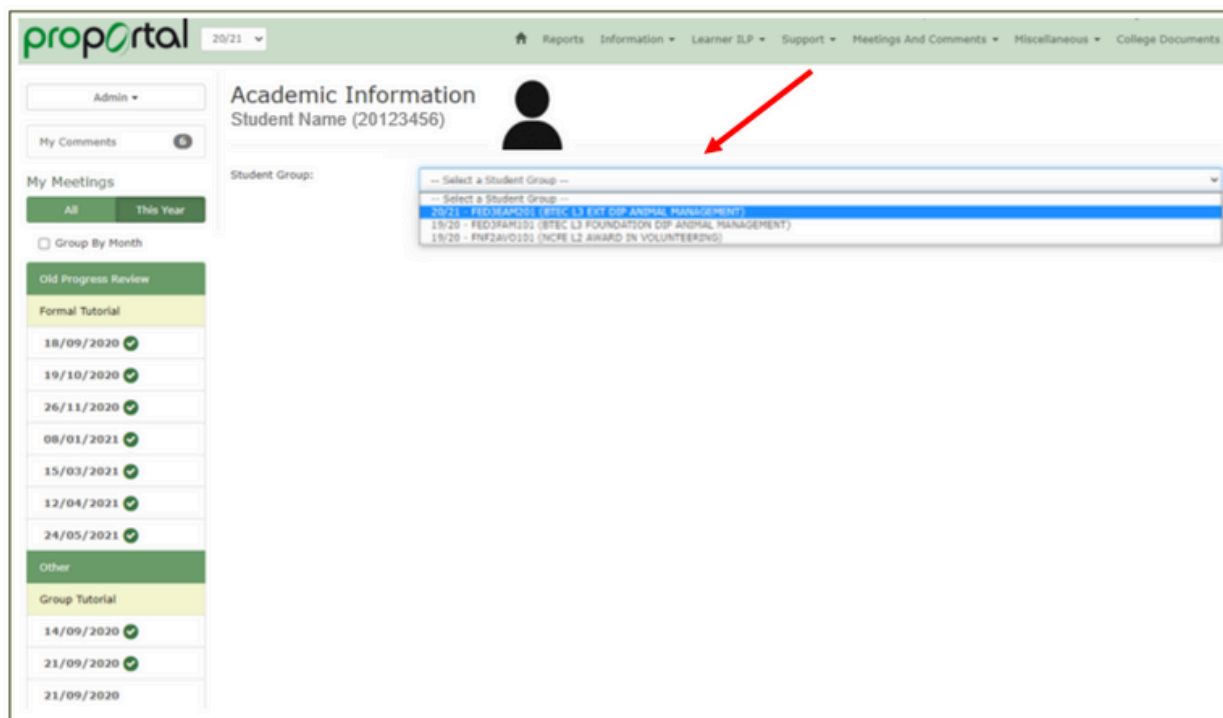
proportal 20/21

Reports Information ▾ Learner ILP ▾ Support ▾ Meetings And Comments ▾ Miscellaneous ▾ College Documents

Admin ▾

My Comments 6

My Meetings

All This Year

Group By Month

Old Progress Review

Formal Tutorial

18/09/2020

19/10/2020

26/11/2020

08/01/2021

15/03/2021

12/04/2021

24/05/2021

Other

Group Tutorial

14/09/2020

21/09/2020

21/09/2020

Academic Information
Student Name (20123456)

Student Group:

-- Select a Student Group --

-- Select a Student Group --
20/21 - FED3EAM201 (BTEC L3 EXT DIP ANIMAL MANAGEMENT)
19/20 - FED3FAM101 (BTEC L3 FOUNDATION DIP ANIMAL MANAGEMENT)
19/20 - FNF2AVO101 (NCFE L2 AWARD IN VOLUNTEERING)